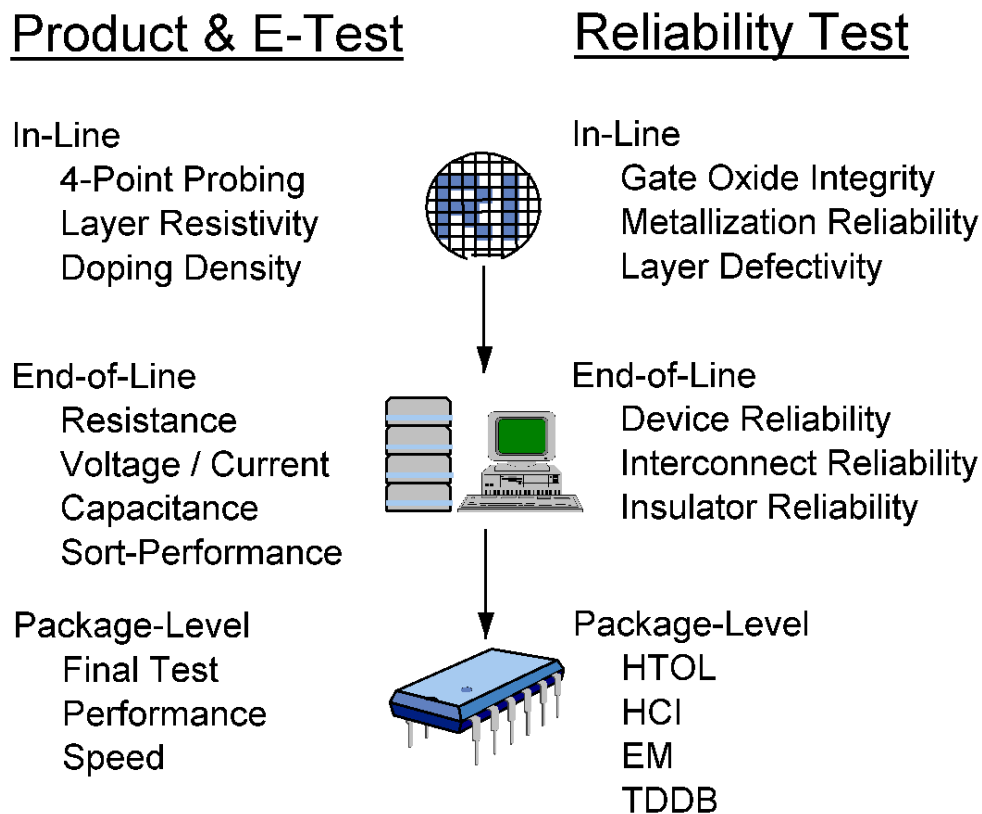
Product & E-Test

In-Line
4-Point Probing
Layer Resistivity
Doping Density

End-of-Line
Resistance
Voltage / Current
Capacitance
Sort-Performance

Package-Level
Final Test
Performance
Speed

Reliability Test

In-Line
Gate Oxide Integrity
Metallization Reliability
Layer Defectivity

End-of-Line
Device Reliability
Interconnect Reliability
Insulator Reliability

Package-Level
HTOL
HCI
EM
TDDB